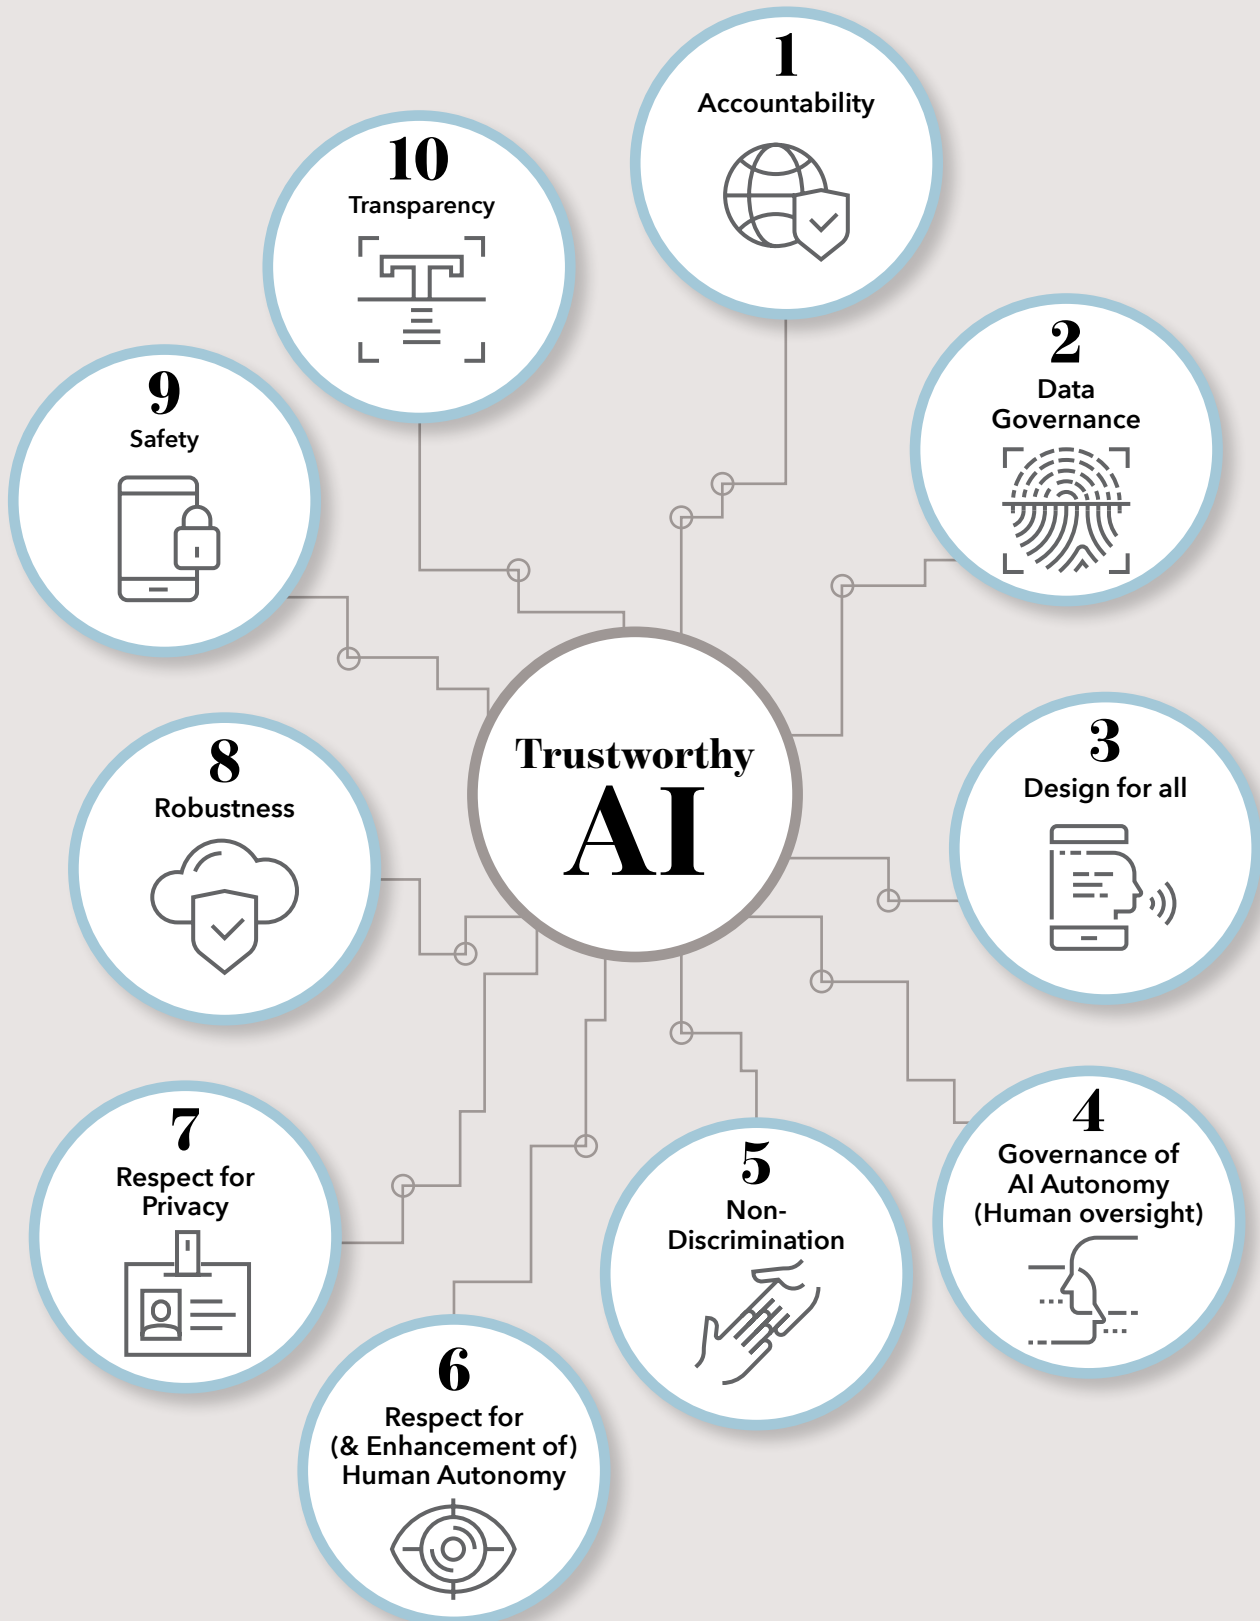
1
Accountability

10
Transparency

2
Data Governance

9
Safety

Trustworthy
AI

3
Design for all

8
Robustness

4
Governance of AI Autonomy (Human oversight)

7
Respect for Privacy

5
Non-Discrimination

6
Respect for (& Enhancement of) Human Autonomy